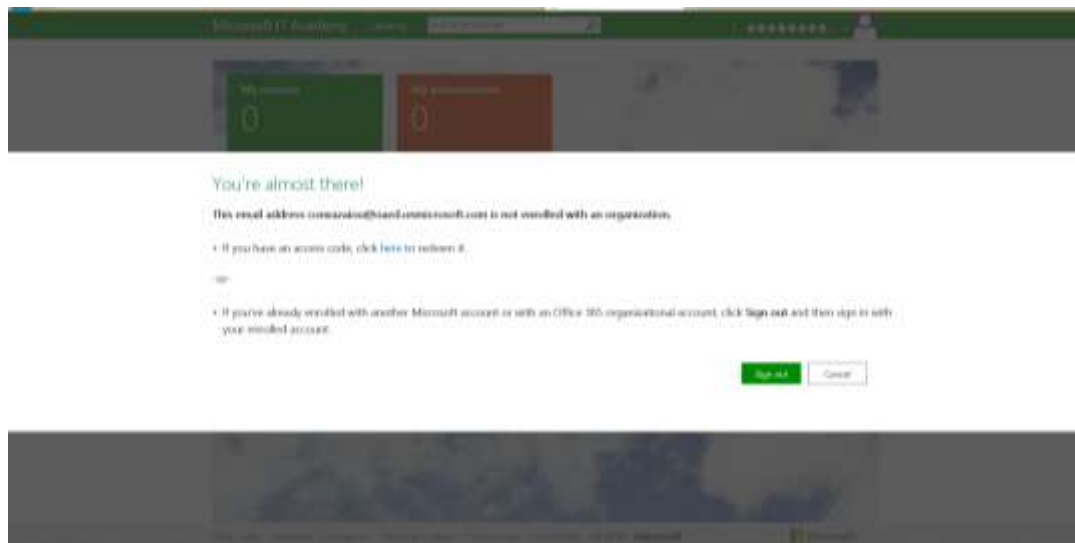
Microsoft IT Academy

My courses
0

My achievements
0

You're almost there!

This email address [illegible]@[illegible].onmicrosoft.com is not enrolled with an organization.

• If you have an access code, click here to redeem it.

-or-

• If you've already enrolled with another Microsoft account or with an Office 365 organizational account, click Sign out and then sign in with your enrolled account.

Sign out
Cancel

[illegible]
Microsoft